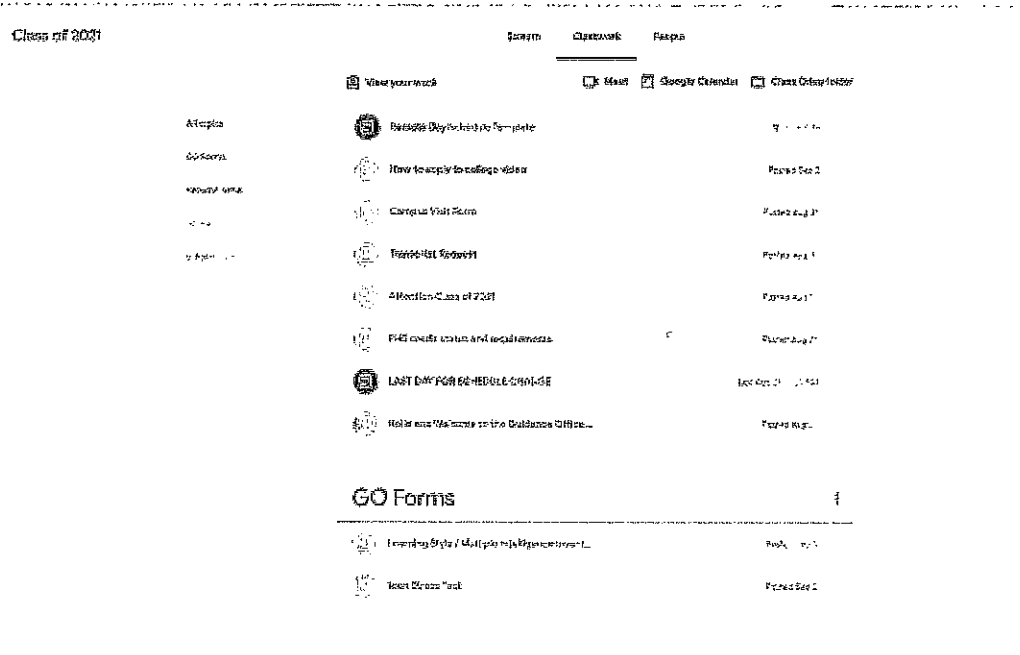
Class of 2021

Stream Classwork People

View your work

Meet Google Calendar Class Drive folder

All topics

GO Forms

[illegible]

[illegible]

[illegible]

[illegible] Template

How to apply to college video Posted Sep 2

Campus Visit Form Posted Aug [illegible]

Transcript Request Posted Aug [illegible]

Attention Class of 2021 Posted Aug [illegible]

PHS credit status and requirements Posted Aug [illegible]

LAST DAY FOR SCHEDULE CHANGE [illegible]

Hello and Welcome to the Guidance Office... Posted Aug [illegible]

GO Forms

Learning Style / Multiple Intelligence test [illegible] Posted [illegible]

Teen Stress Test Posted Sep 2